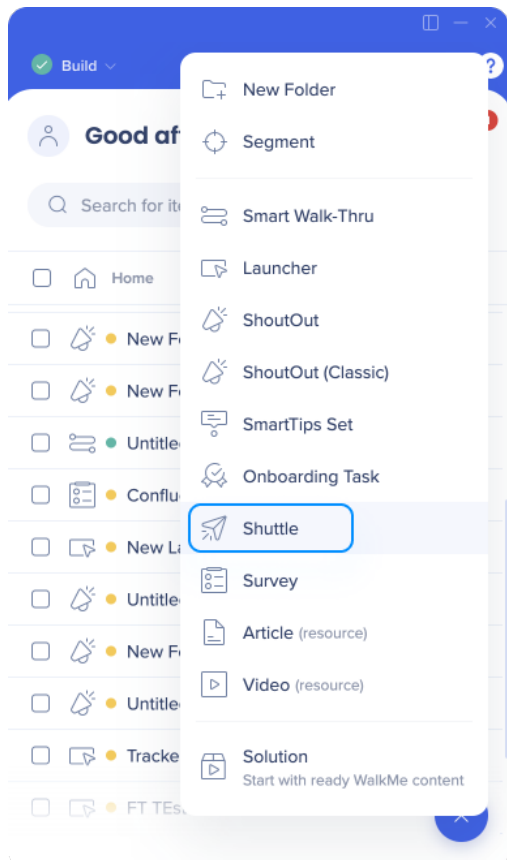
Build

Good af

Search for it

Home

New F

New F

Untitle

Conflu

New La

Untitle

New F

Untitle

Tracke

FT TEs

New Folder

Segment

Smart Walk-Thru

Launcher

ShoutOut

ShoutOut (Classic)

SmartTips Set

Onboarding Task

Shuttle

Survey

Article (resource)

Video (resource)

Solution
Start with ready WalkMe content